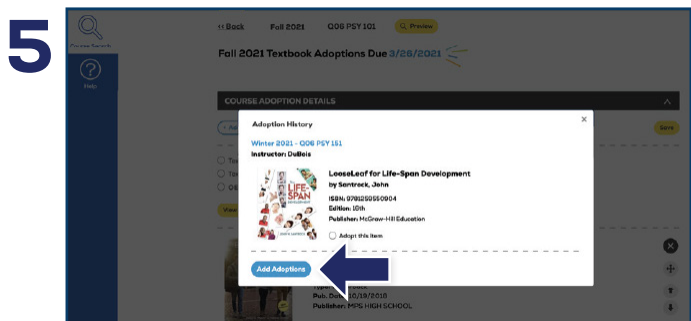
5

Course Search

Help

« Back Fall 2021 Q06 PSY 101 Preview

Fall 2021 Textbook Adoptions Due 3/26/2021

COURSE ADOPTION DETAILS

Save

Adoption History

×

Winter 2021 - Q06 PSY 151

Instructor: DuBois

LooseLeaf for Life-Span Development

by Santrock, John

ISBN: 9781259550904

Edition: 10th

Publisher: McGraw-Hill Education

Adopt this item

Add Adoptions

Pub. Date: 10/19/2018

Publisher: MPS HIGH SCHOOL